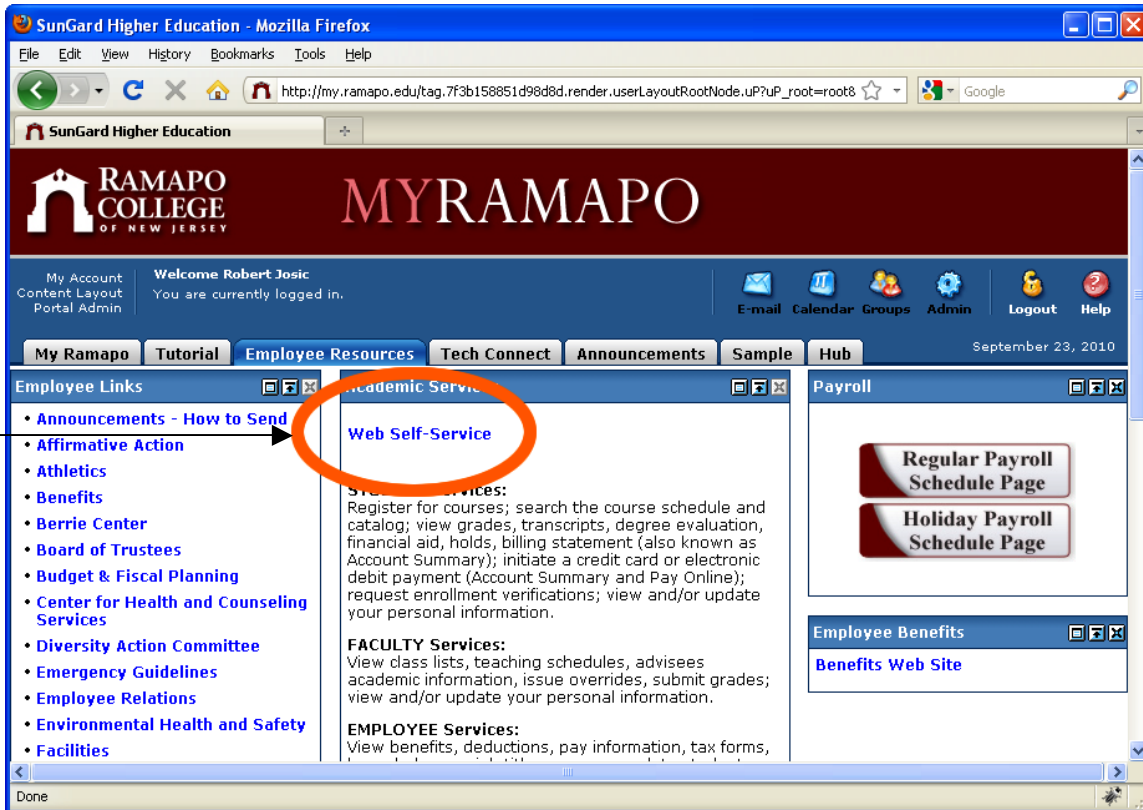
SunGard Higher Education - Mozilla Firefox

File Edit View History Bookmarks Tools Help

http://my.ramapo.edu/tag.7f3b158851d98d8d.render.userLayoutRootNode.uP?uP_root=root8

Google

SunGard Higher Education

RAMAPO COLLEGE OF NEW JERSEY

MYRAMAPO

My Account
Content Layout
Portal Admin

Welcome Robert Josic
You are currently logged in.

E-mail Calendar Groups Admin Logout Help

My Ramapo | Tutorial | Employee Resources | Tech Connect | Announcements | Sample | Hub

September 23, 2010

Employee Links

• Announcements - How to Send
• Affirmative Action
• Athletics
• Benefits
• Berrie Center
• Board of Trustees
• Budget & Fiscal Planning
• Center for Health and Counseling Services
• Diversity Action Committee
• Emergency Guidelines
• Employee Relations
• Environmental Health and Safety
• Facilities

Academic Servi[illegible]

Web Self-Service

ST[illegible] Services:
Register for courses; search the course schedule and catalog; view grades, transcripts, degree evaluation, financial aid, holds, billing statement (also known as Account Summary); initiate a credit card or electronic debit payment (Account Summary and Pay Online); request enrollment verifications; view and/or update your personal information.

FACULTY Services:
View class lists, teaching schedules, advisees academic information, issue overrides, submit grades; view and/or update your personal information.

EMPLOYEE Services:
View benefits, deductions, pay information, tax forms, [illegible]

Payroll

Regular Payroll Schedule Page

Holiday Payroll Schedule Page

Employee Benefits

Benefits Web Site

Done